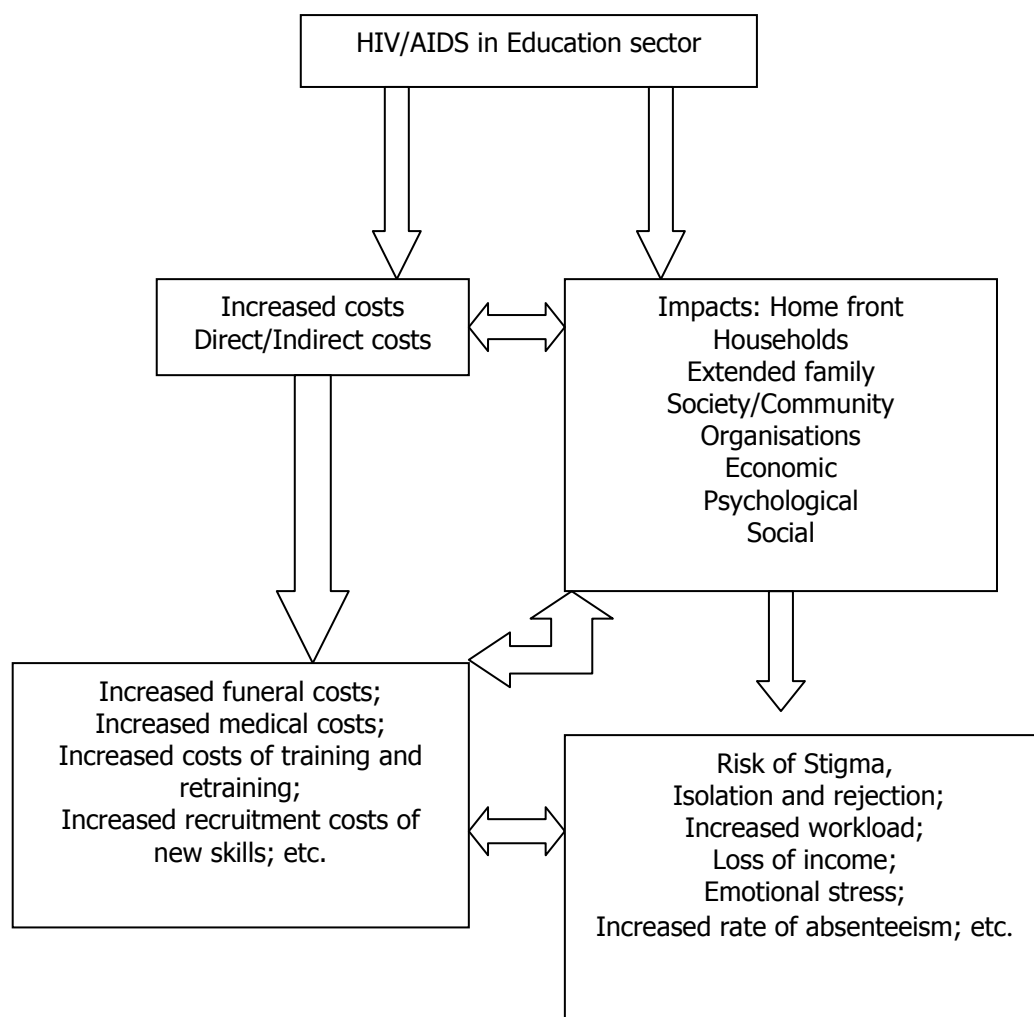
HIV/AIDS in Education sector

Increased costs
Direct/Indirect costs

Impacts: Home front
Households
Extended family
Society/Community
Organisations
Economic
Psychological
Social

Increased funeral costs;
Increased medical costs;
Increased costs of training and retraining;
Increased recruitment costs of new skills; etc.

Risk of Stigma,
Isolation and rejection;
Increased workload;
Loss of income;
Emotional stress;
Increased rate of absenteeism; etc.